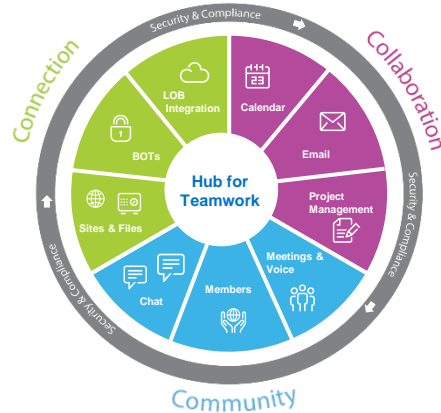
Security & Compliance

Connection

Collaboration

LOB Integration

Calendar

23

BOTs

Email

Hub for Teamwork

Project Management

Sites & Files

Security & Compliance

Meetings & Voice

Security & Compliance

Chat

Members

Community